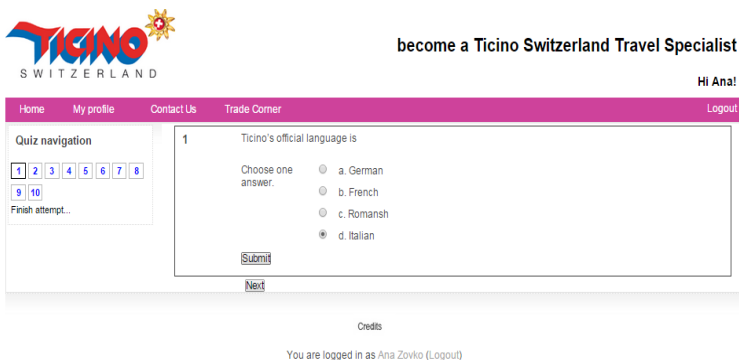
TICINO
SWITZERLAND

become a Ticino Switzerland Travel Specialist

Hi Ana!

Home My profile Contact Us Trade Corner Logout

Quiz navigation

1 2 3 4 5 6 7 8 9 10

Finish attempt...

1

Ticino's official language is

Choose one answer.

a. German

b. French

c. Romansh

d. Italian

Submit

Next

Credits

You are logged in as Ana Zovko (Logout)